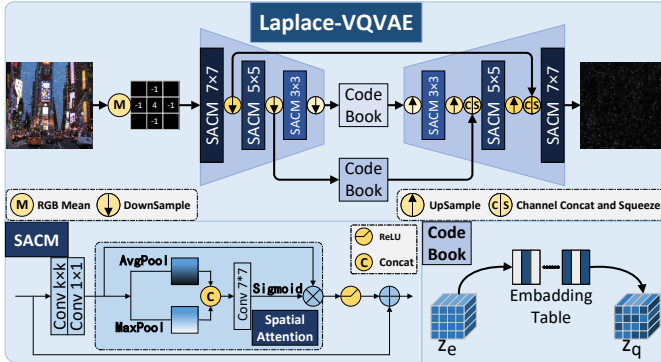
Laplace-VQVAE

M

| | -1 | |
|---|---|---|
| -1 | 4 | -1 |
| | -1 | |

SACM 7×7

SACM 5×5

SACM 3×3

Code Book

Code Book

SACM 3×3

SACM 5×5

SACM 7×7

CS

CS

M RGB Mean

DownSample

UpSample

CS Channel Concat and Squeeze

SACM

Conv k×k

Conv 1×1

AvgPool

MaxPool

C

Conv 7*7

Sigmoid

Spatial Attention

ReLU

C Concat

Code Book

Embadding Table

$z_e$

$z_q$